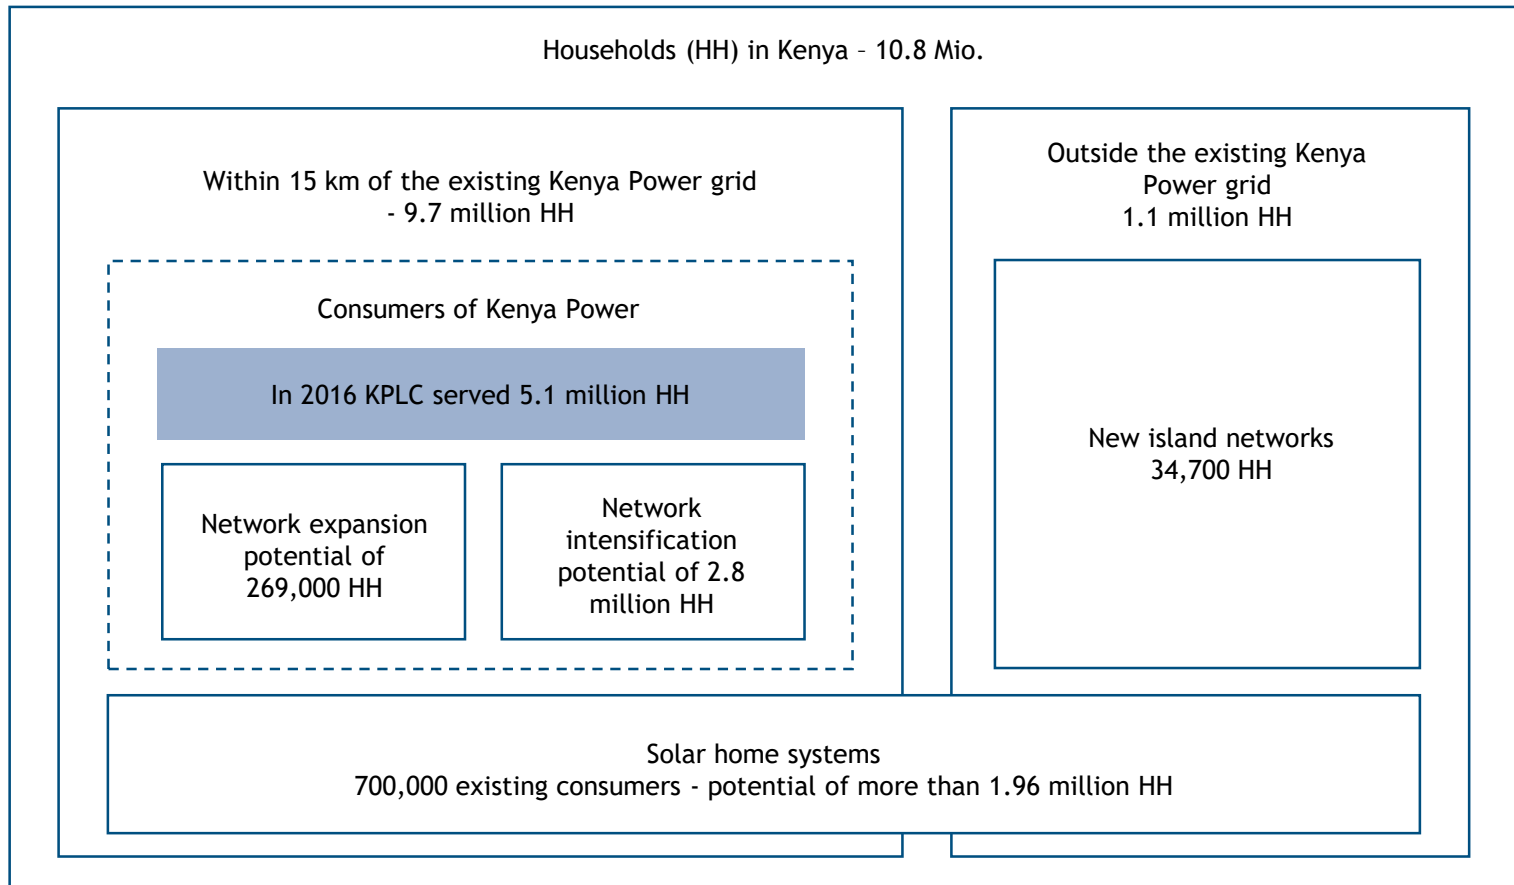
Households (HH) in Kenya – 10.8 Mio.

Within 15 km of the existing Kenya Power grid - 9.7 million HH

Consumers of Kenya Power

In 2016 KPLC served 5.1 million HH

Network expansion potential of 269,000 HH

Network intensification potential of 2.8 million HH

Outside the existing Kenya Power grid 1.1 million HH

New island networks 34,700 HH

Solar home systems
700,000 existing consumers - potential of more than 1.96 million HH